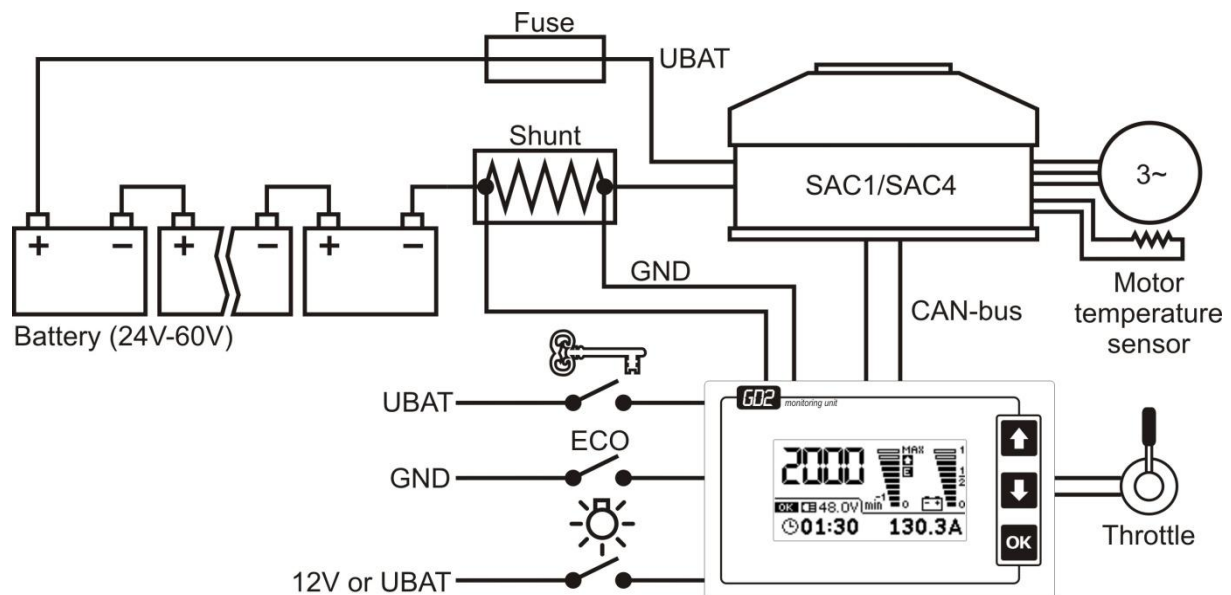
Fuse
UBAT
Shunt
SAC1/SAC4
3~
GND
CAN-bus
Motor temperature sensor
Battery (24V-60V)
UBAT
ECO
GND
12V or UBAT
GD2 monitoring unit
2000
MAX
$min^{-1}$
1
$\frac{1}{2}$
0
OK 48.0V
01:30
130.3A
OK
Throttle